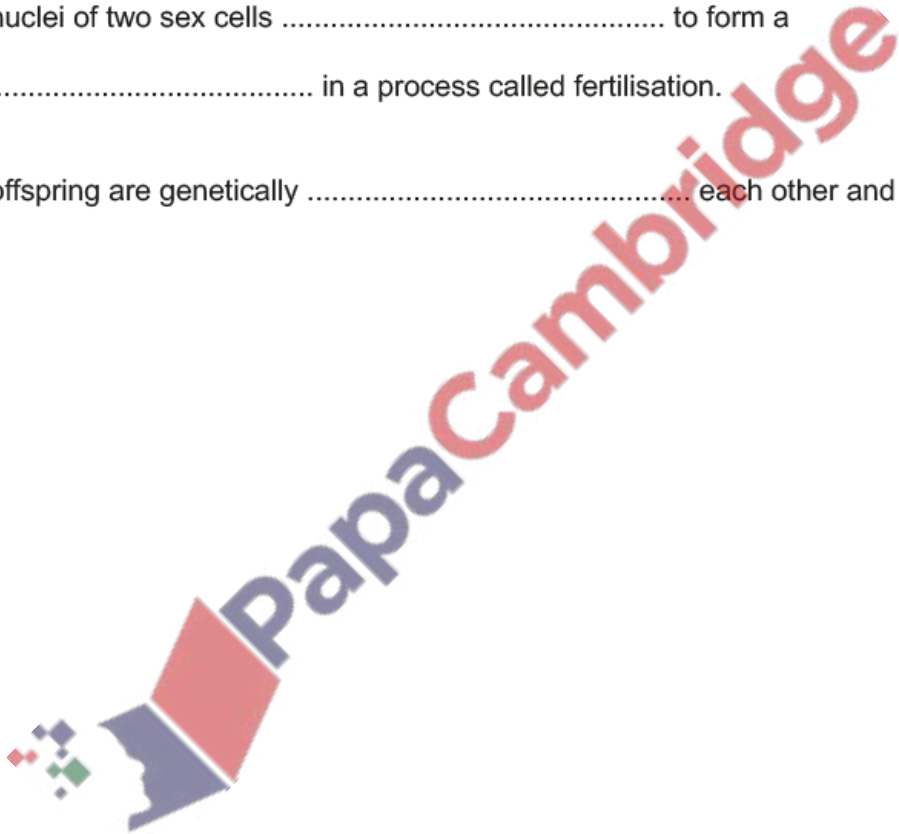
uclei of two sex cells ................................................ to form a

.................................... in a process called fertilisation.

offspring are genetically ................................................ each other and

PapaCambridge